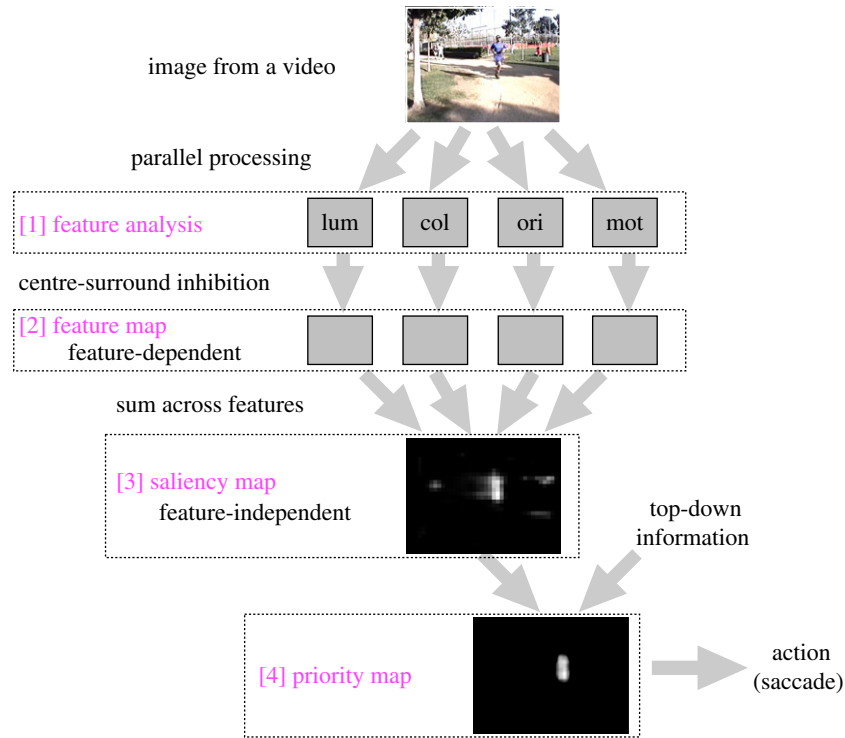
image from a video

parallel processing

[1] feature analysis

lum

col

ori

mot

centre-surround inhibition

[2] feature map
feature-dependent

sum across features

[3] saliency map
feature-independent

top-down information

[4] priority map

action (saccade)